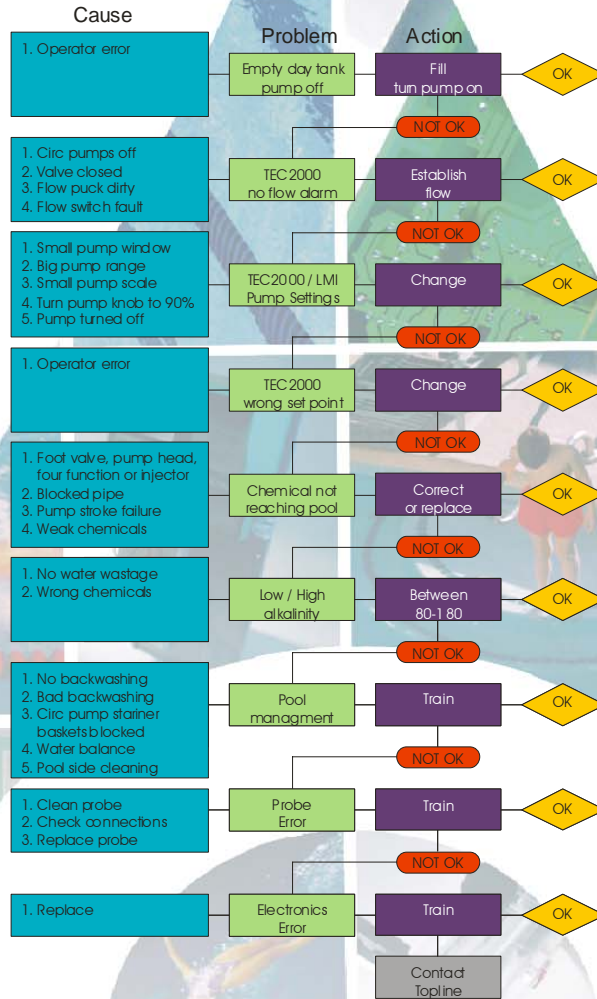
Cause

Problem

Action

1. Operator error

Empty day tank pump off

Fill turn pump on

OK

NOT OK

1. Circ pumps off
2. Valve closed
3. Flow puck dirty
4. Flow switch fault

TEC2000 no flow alarm

Establish flow

OK

NOT OK

1. Small pump window
2. Big pump range
3. Small pump scale
4. Turn pump knob to 90%
5. Pump turned off

TEC2000 / LMI Pump Settings

Change

OK

NOT OK

1. Operator error

TEC2000 wrong set point

Change

OK

NOT OK

1. Foot valve, pump head, four function or injector
2. Blocked pipe
3. Pump stroke failure
4. Weak chemicals

Chemical not reaching pool

Correct or replace

OK

NOT OK

1. No water wastage
2. Wrong chemicals

Low / High alkalinity

Between 80-180

OK

NOT OK

1. No backwashing
2. Bad backwashing
3. Circ pump stariner baskets blocked
4. Water balance
5. Pool side cleaning

Pool managment

Train

OK

NOT OK

1. Clean probe
2. Check connections
3. Replace probe

Probe Error

Train

OK

NOT OK

1. Replace

Electronics Error

Train

OK

Contact Topline